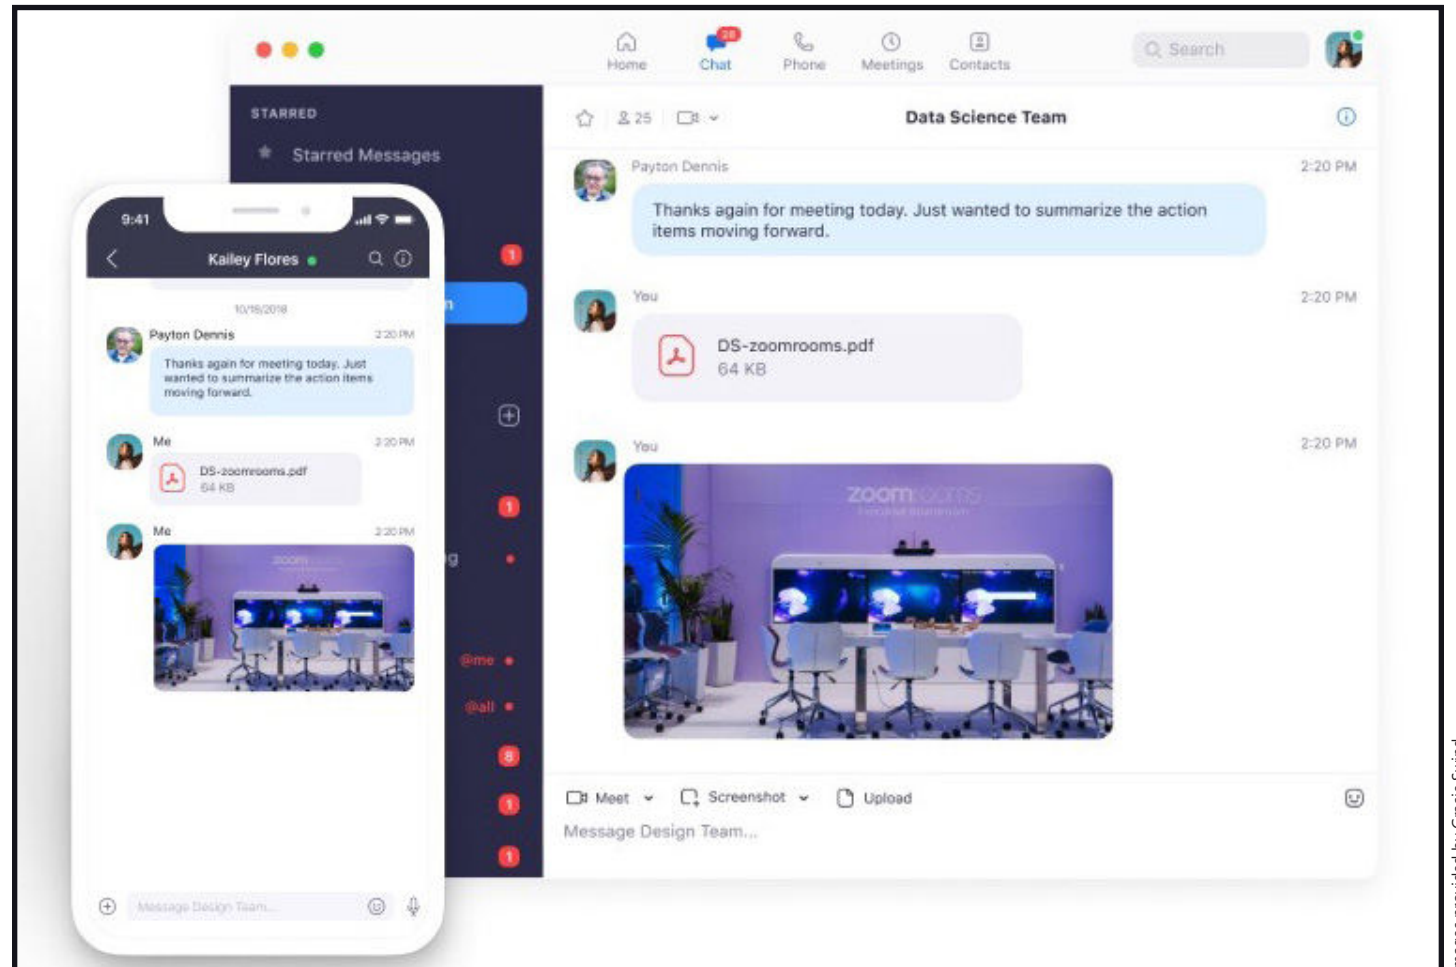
Home
28
Chat
Phone
Meetings
Contacts
Search

STARRED
Starred Messages

25
Data Science Team

Payton Dennis
2:20 PM
Thanks again for meeting today. Just wanted to summarize the action items moving forward.

You
2:20 PM
DS-zoomrooms.pdf
64 KB

You
2:20 PM
zoomrooms

Meet
Screenshot
Upload
Message Design Team...

1
1
@me
@all
8
1
1

9:41
Kailey Flores
10/16/2018
Payton Dennis
2:20 PM
Thanks again for meeting today. Just wanted to summarize the action items moving forward.
Me
2:20 PM
DS-zoomrooms.pdf
64 KB
Me
2:20 PM
Message Design Team...

Image provided by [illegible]